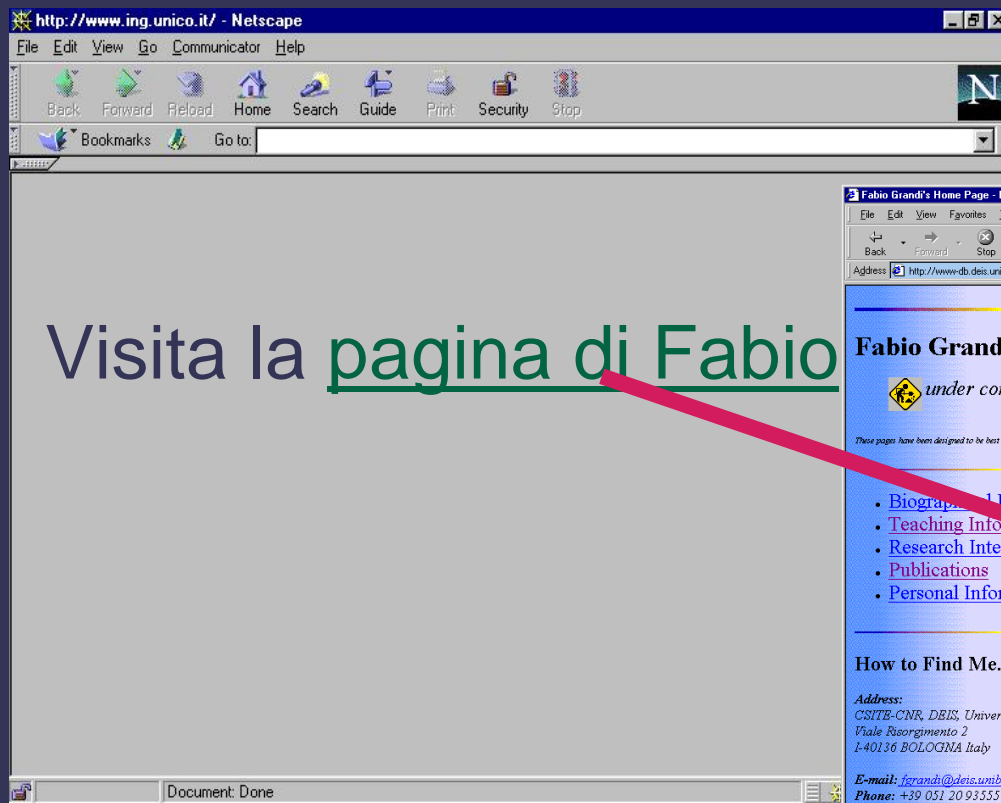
http://www.ing.unico.it/ - Netscape

File Edit View Go Communicator Help

Back Forward Reload Home Search Guide Print Security Stop

Bookmarks Go to:

Visita la pagina di Fabio

Fabio Grandi's Home Page - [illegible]

File Edit View Favorites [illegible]

Back Forward Stop

Address http://www-db.deis.uni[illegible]

Fabio Grand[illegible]

under co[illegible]

These pages have been designed to be best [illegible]

Biograp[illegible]
Teaching Info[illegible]
Research Inte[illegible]
Publications
Personal Infor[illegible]

How to Find Me.

Address:
CSITE-CNR, DEIS, Univer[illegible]
Viale Risorgimento 2
I-40136 BOLOGNA Italy

E-mail: fgrandi@deis.unib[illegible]
Phone: +39 051 20 93555

Document: Done